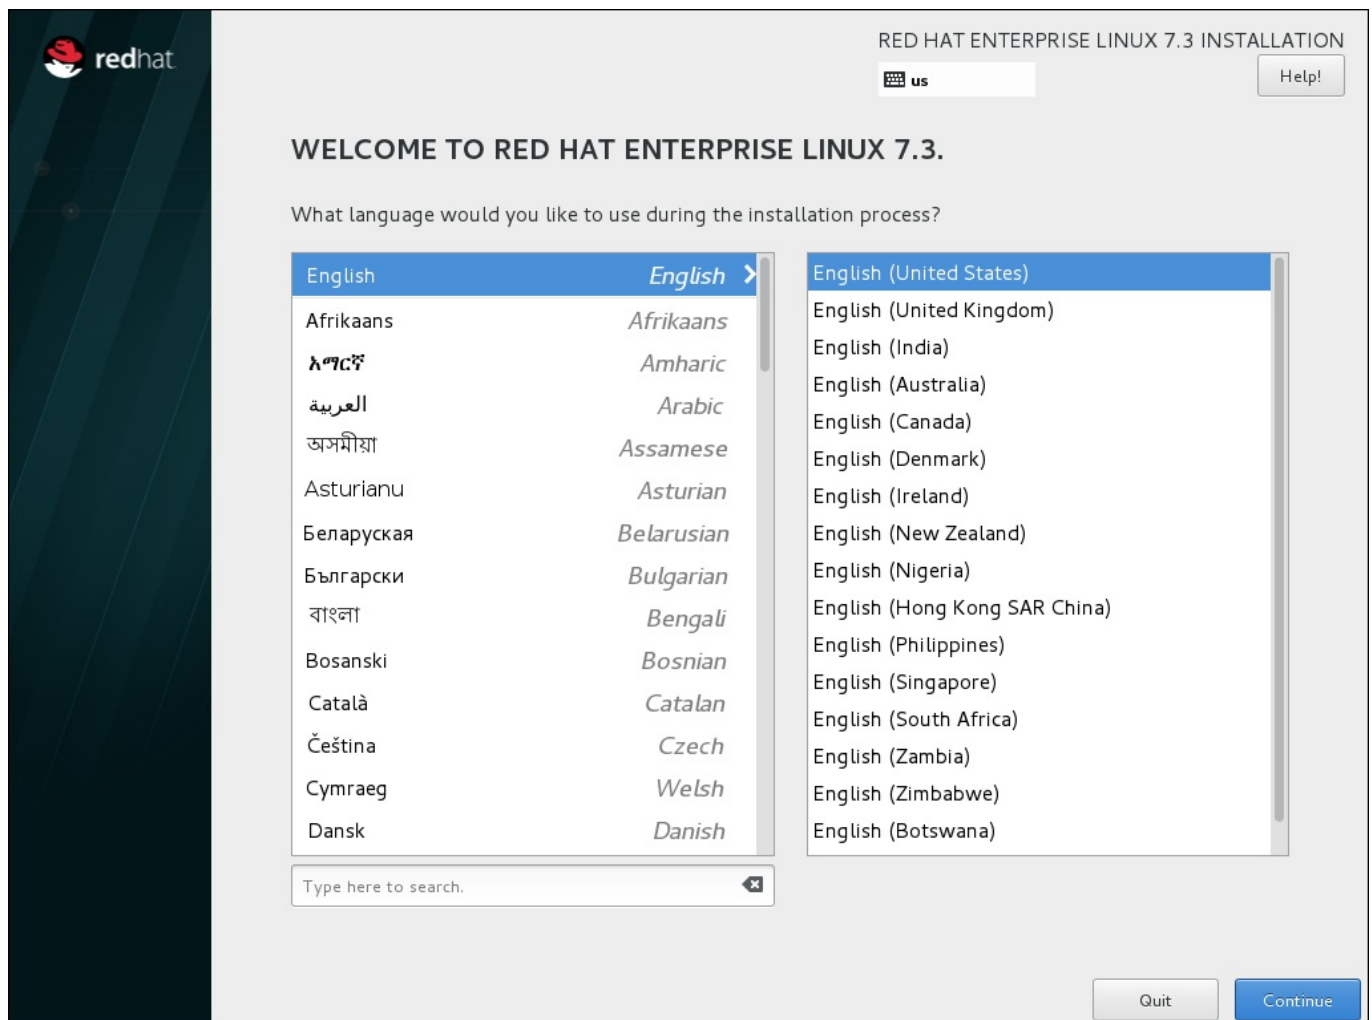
redhat

RED HAT ENTERPRISE LINUX 7.3 INSTALLATION

us

Help!

WELCOME TO RED HAT ENTERPRISE LINUX 7.3.

What language would you like to use during the installation process?

| | |
|---|---|
| English | English |
| Afrikaans | Afrikaans |
| አማርኛ | Amharic |
| العربية | Arabic |
| অসমীয়া | Assamese |
| Asturianu | Asturian |
| Беларуская | Belarusian |
| Български | Bulgarian |
| বাংলা | Bengali |
| Bosanski | Bosnian |
| Català | Catalan |
| Čeština | Czech |
| Cymraeg | Welsh |
| Dansk | Danish |

English (United States)
English (United Kingdom)
English (India)
English (Australia)
English (Canada)
English (Denmark)
English (Ireland)
English (New Zealand)
English (Nigeria)
English (Hong Kong SAR China)
English (Philippines)
English (Singapore)
English (South Africa)
English (Zambia)
English (Zimbabwe)
English (Botswana)

Type here to search.

Quit

Continue